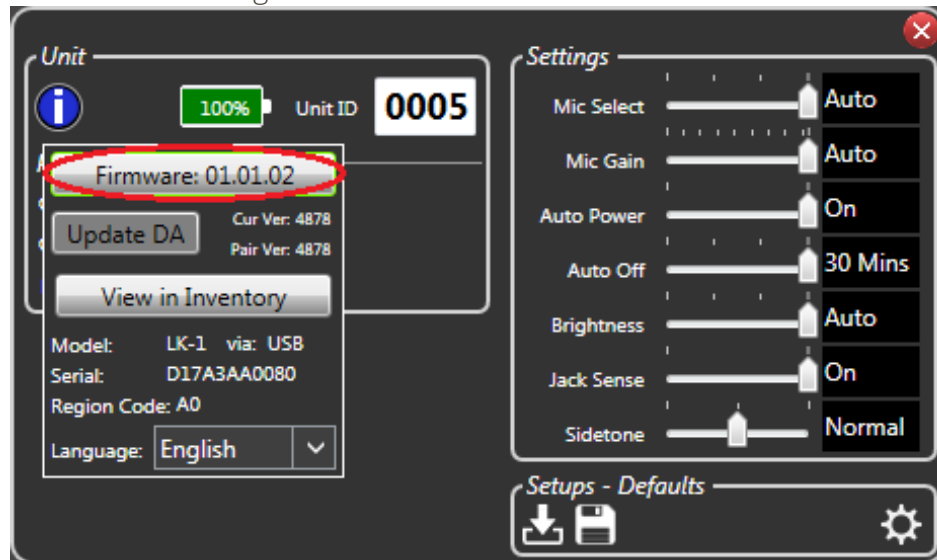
Unit

100%

Unit ID

0005

Firmware: 01.01.02

Update DA

Cur Ver: 4878

Pair Ver: 4878

View in Inventory

Model: LK-1 via: USB

Serial: D17A3AA0080

Region Code: A0

Language: English

Settings

Mic Select | Auto

Mic Gain | Auto

Auto Power | On

Auto Off | 30 Mins

Brightness | Auto

Jack Sense | On

Sidetone | Normal

Setups - Defaults